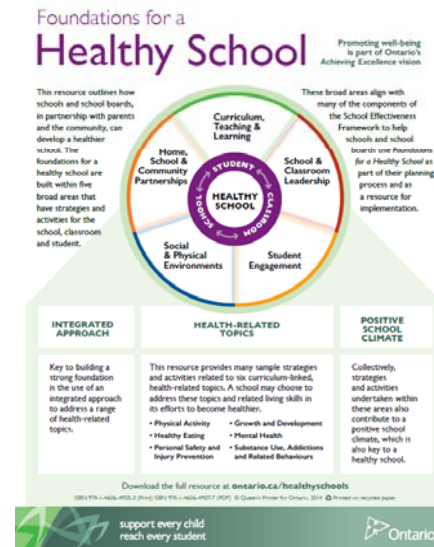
Foundations for a
Healthy School

Promoting well-being is part of Ontario's Achieving Excellence vision

This resource outlines how schools and school boards, in partnership with parents and the community, can develop a healthier school. The foundations for a healthy school are built within five broad areas that have strategies and activities for the school, classroom and student.

These broad areas align with many of the components of the School Effectiveness Framework to help schools and school boards use Foundations for a Healthy School as part of their planning process and as a resource for implementation.

Curriculum, Teaching & Learning

School & Classroom Leadership

Student Engagement

Social & Physical Environments

Home, School & Community Partnerships

STUDENT
CLASSROOM
SCHOOL
HEALTHY SCHOOL

INTEGRATED APPROACH

Key to building a strong foundation is the use of an integrated approach to address a range of health-related topics.

HEALTH-RELATED TOPICS

This resource provides many sample strategies and activities related to six curriculum-linked, health-related topics. A school may choose to address these topics and related living skills in its efforts to become healthier.

• Physical Activity
• Healthy Eating
• Personal Safety and Injury Prevention
• Growth and Development
• Mental Health
• Substance Use, Addictions and Related Behaviours

POSITIVE SCHOOL CLIMATE

Collectively, strategies and activities undertaken within these areas also contribute to a positive school climate, which is also key to a healthy school.

Download the full resource at ontario.ca/healthyschools

ISBN 978-1-4606-4905-3 (Print) ISBN 978-1-4606-4907-7 (PDF) © Queen's Printer for Ontario, 2014 Printed on recycled paper

support every child
reach every student

Ontario